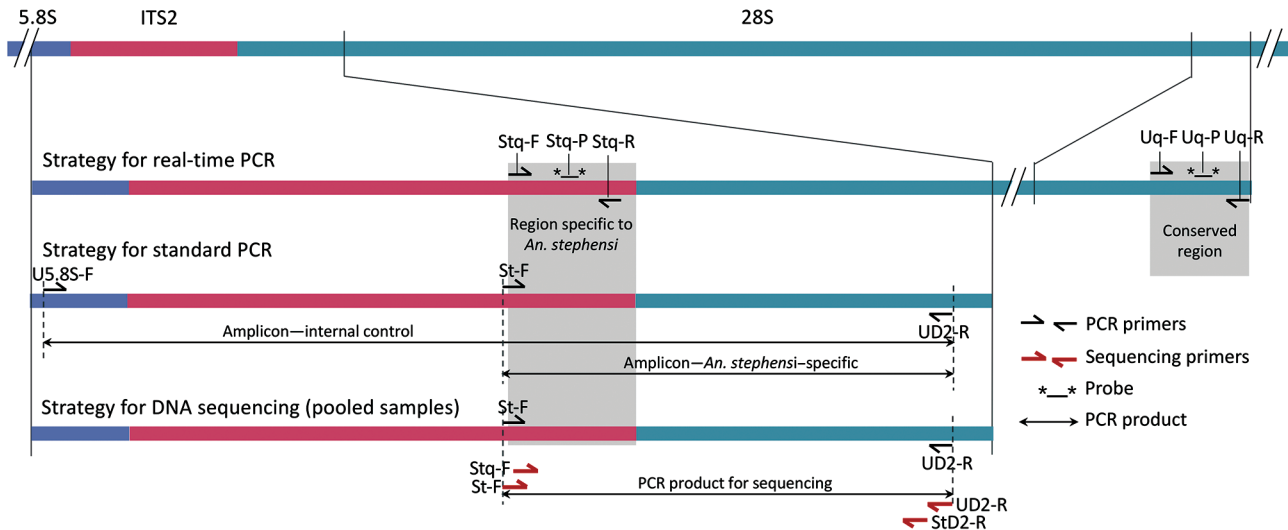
5.8S
ITS2
28S

Strategy for real-time PCR
Stq-F Stq-P Stq-R
Uq-F Uq-P Uq-R
Region specific to *An. stephensi*
Conserved region

Strategy for standard PCR
U5.8S-F
St-F
Amplicon—internal control
UD2-R
Amplicon—*An. stephensi*-specific

Strategy for DNA sequencing (pooled samples)
St-F
UD2-R
Stq-F
St-F
PCR product for sequencing
UD2-R
StD2-R

PCR primers
Sequencing primers
Probe
PCR product